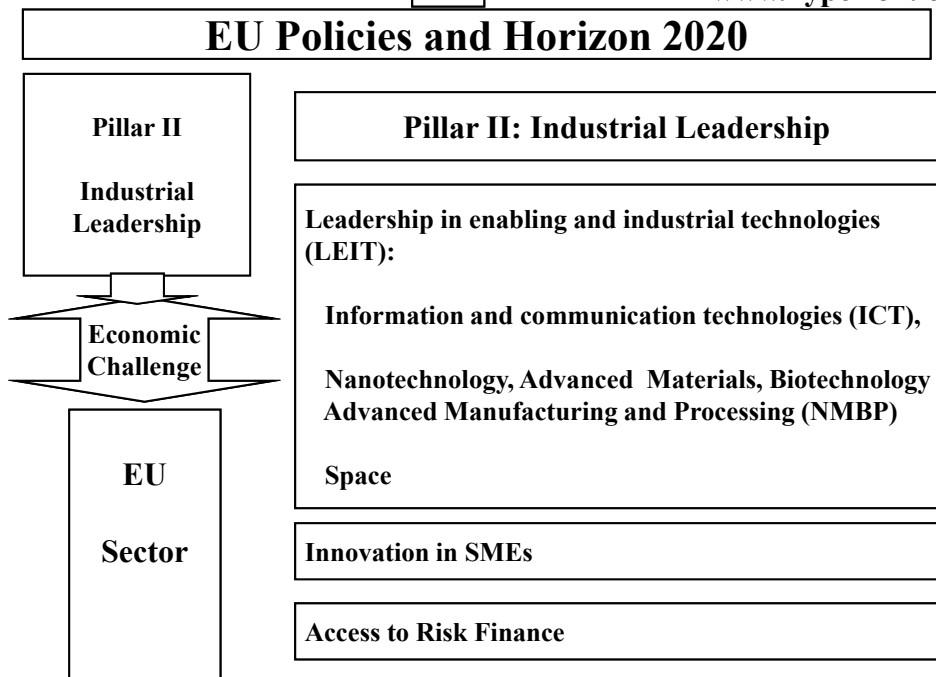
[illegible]

EU Policies and Horizon 2020

Pillar II

Industrial Leadership

Economic Challenge

EU

Sector

Pillar II: Industrial Leadership

Leadership in enabling and industrial technologies (LEIT):

Information and communication technologies (ICT),

Nanotechnology, Advanced Materials, Biotechnology Advanced Manufacturing and Processing (NMBP)

Space

Innovation in SMEs

Access to Risk Finance